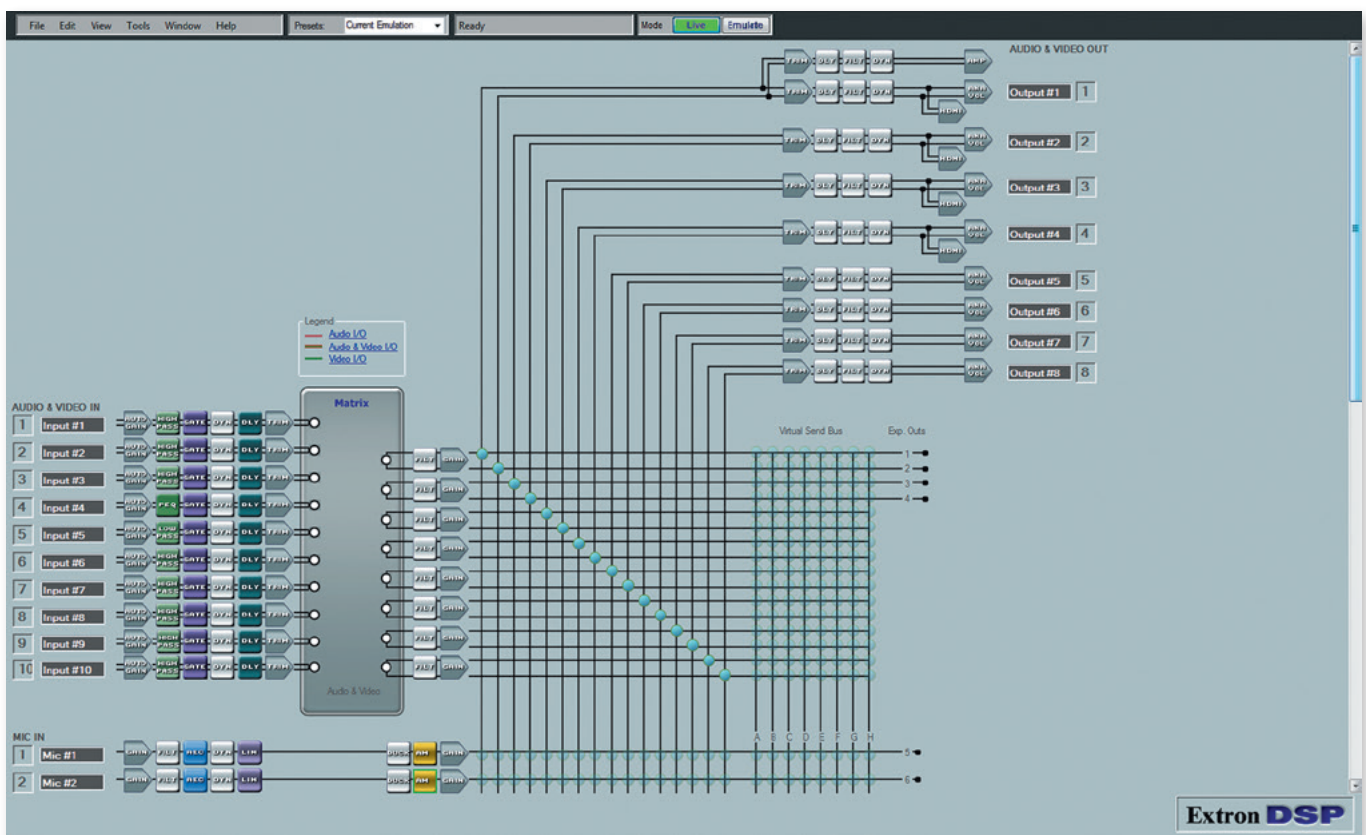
File Edit View Tools Window Help

Presets: Current Emulation

Ready

Mode Live Emulate

AUDIO & VIDEO OUT

Output #1 1

Output #2 2

Output #3 3

Output #4 4

Output #5 5

Output #6 6

Output #7 7

Output #8 8

Legend
Audio I/O
Audio & Video I/O
Video I/O

Matrix

Audio & Video

AUDIO & VIDEO IN

1 Input #1

2 Input #2

3 Input #3

4 Input #4

5 Input #5

6 Input #6

7 Input #7

8 Input #8

9 Input #9

10 Input #10

Virtual Send Bus

Exp. Outs

1

2

3

4

A B C D E F G H

MIC IN

1 Mic #1

2 Mic #2

5

6

Extron DSP